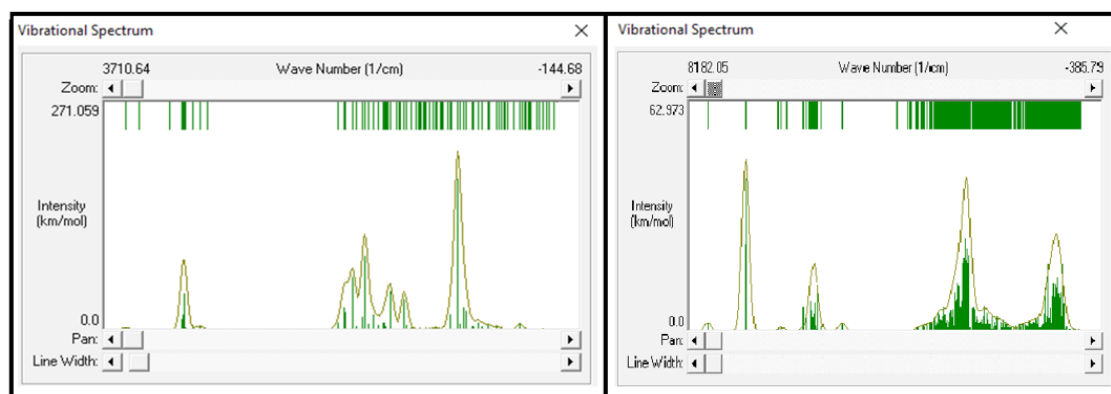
Vibrational Spectrum

3710.64 Wave Number (1/cm) -144.68

Zoom:

271.059

Intensity (km/mol)

0.0

Pan:

Line Width:

Vibrational Spectrum

8182.05 Wave Number (1/cm) -385.79

Zoom:

62.973

Intensity (km/mol)

0.0

Pan:

Line Width: